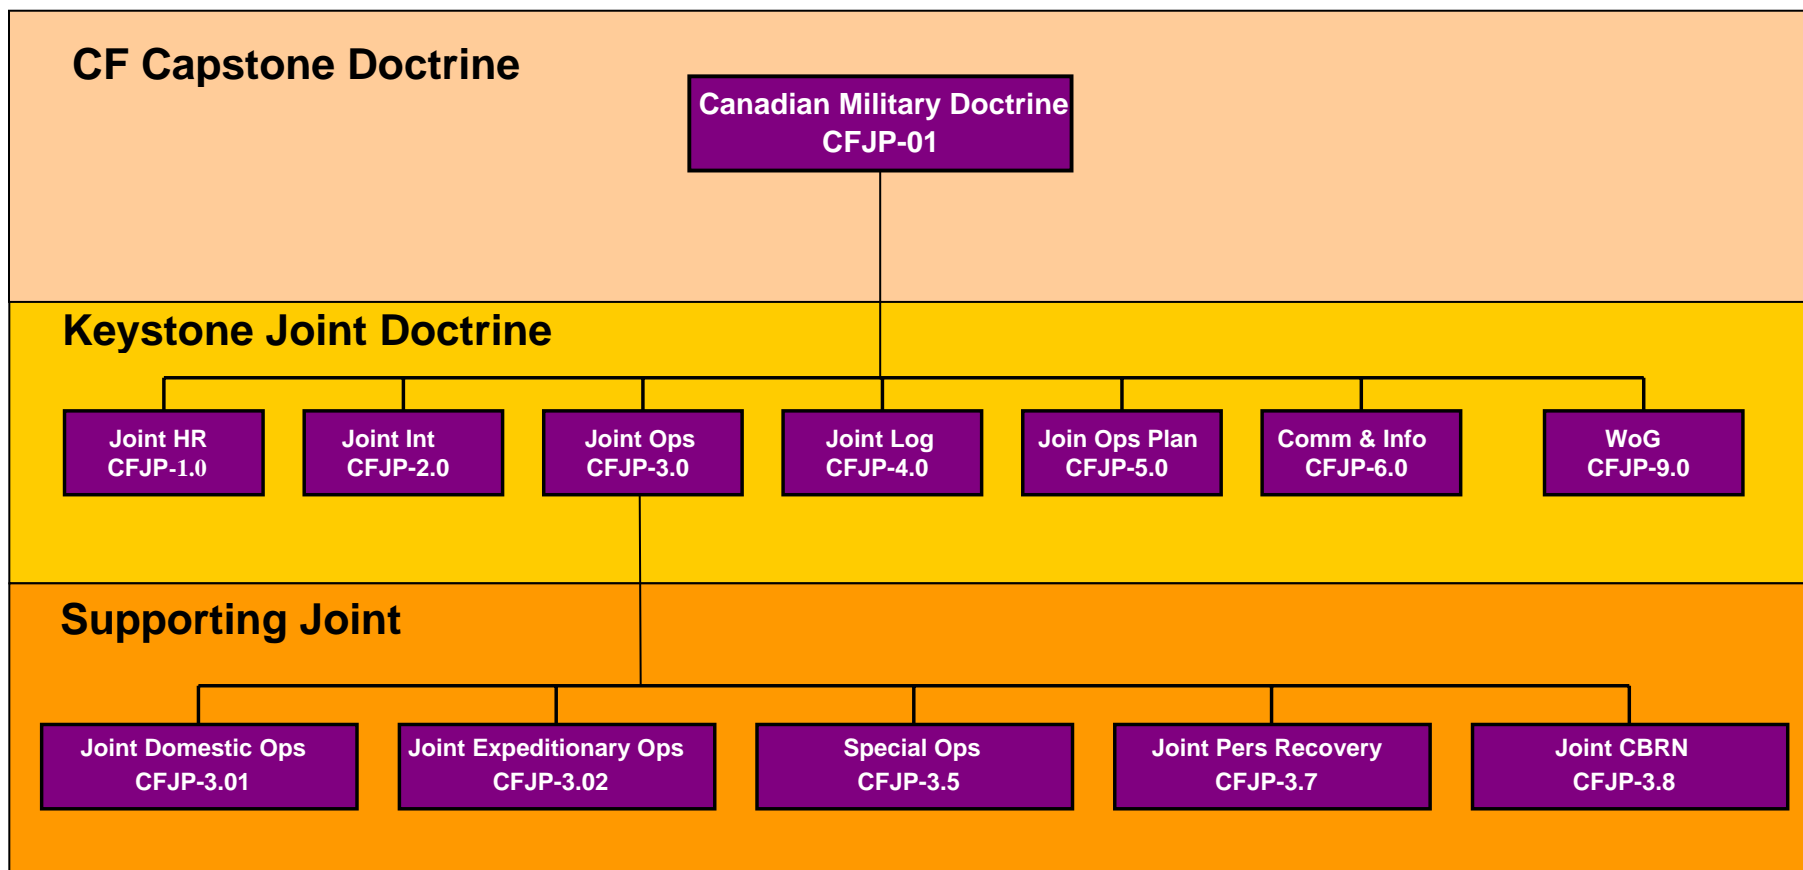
CF Capstone Doctrine

Canadian Military Doctrine
CFJP-01

Keystone Joint Doctrine

Joint HR
CFJP-1.0

Joint Int
CFJP-2.0

Joint Ops
CFJP-3.0

Joint Log
CFJP-4.0

Join Ops Plan
CFJP-5.0

Comm & Info
CFJP-6.0

WoG
CFJP-9.0

Supporting Joint

Joint Domestic Ops
CFJP-3.01

Joint Expeditionary Ops
CFJP-3.02

Special Ops
CFJP-3.5

Joint Pers Recovery
CFJP-3.7

Joint CBRN
CFJP-3.8